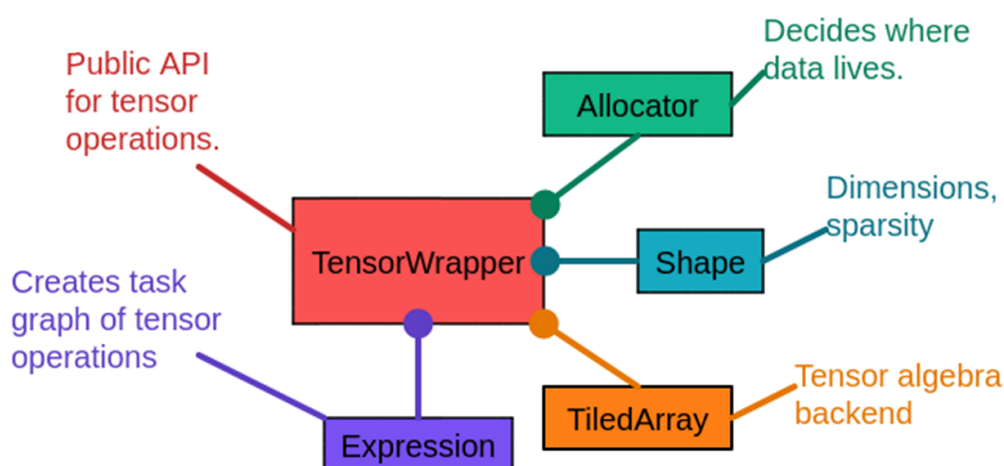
Public API for tensor operations.

Decides where data lives.

Allocator

Dimensions, sparsity

TensorWrapper

Shape

Creates task graph of tensor operations

Tensor algebra backend

TiledArray

Expression